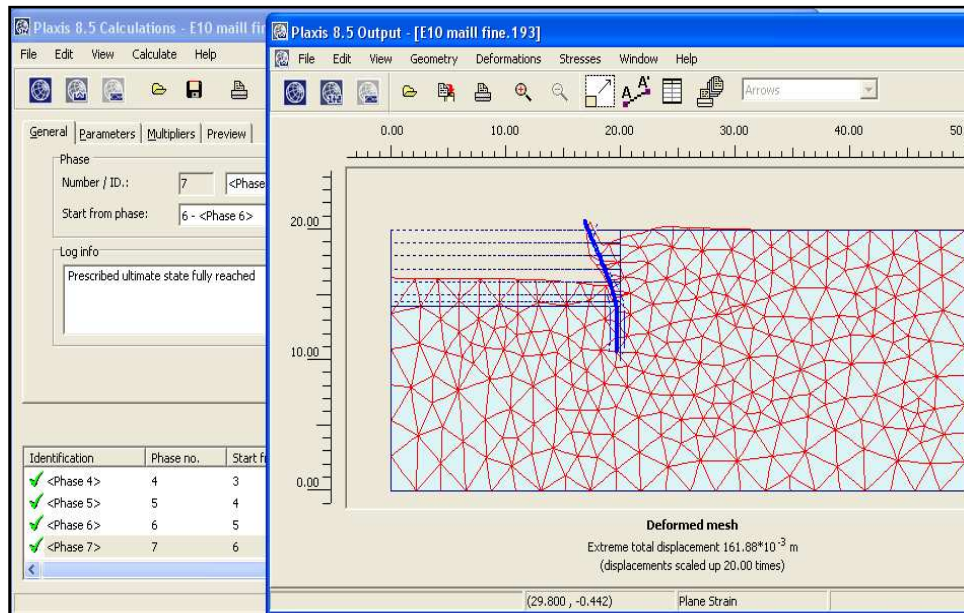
Plaxis 8.5 Calculations - E10 maill fir

File Edit View Calculate Help

General | Parameters | Multipliers | Preview |

Phase

Number / ID.: 7 <Phase

Start from phase: 6 - <Phase 6>

Log info

Prescribed ultimate state fully reached

| Identification | Phase no. | Start f |
|---|---|---|
| <Phase 4> | 4 | 3 |
| <Phase 5> | 5 | 4 |
| <Phase 6> | 6 | 5 |
| <Phase 7> | 7 | 6 |

Plaxis 8.5 Output - [E10 maill fine.193]

File Edit View Geometry Deformations Stresses Window Help

Arrows

0.00 10.00 20.00 30.00 40.00 50

20.00

10.00

0.00

Deformed mesh

Extreme total displacement 161.88*10$^{-3}$ m

(displacements scaled up 20.00 times)

(29.800 , -0.442) Plane Strain